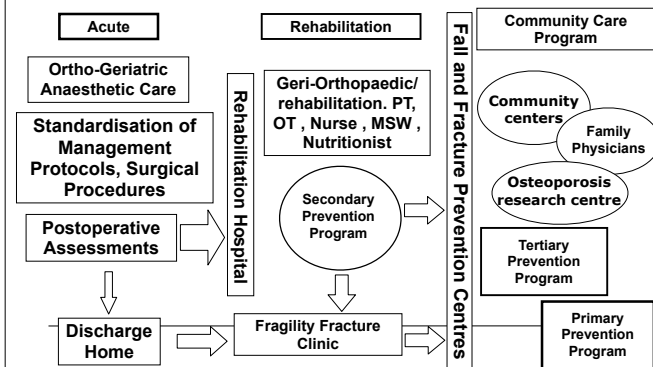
Acute

Rehabilitation

Fall and Fracture Prevention Centres

Community Care Program

Ortho-Geriatric Anaesthetic Care

Standardisation of Management Protocols, Surgical Procedures

Postoperative Assessments

Rehabilitation Hospital

Geri-Orthopaedic/ rehabilitation. PT, OT , Nurse , MSW , Nutritionist

Secondary Prevention Program

Community centers

Family Physicians

Osteoporosis research centre

Tertiary Prevention Program

Discharge Home

Fragility Fracture Clinic

Primary Prevention Program